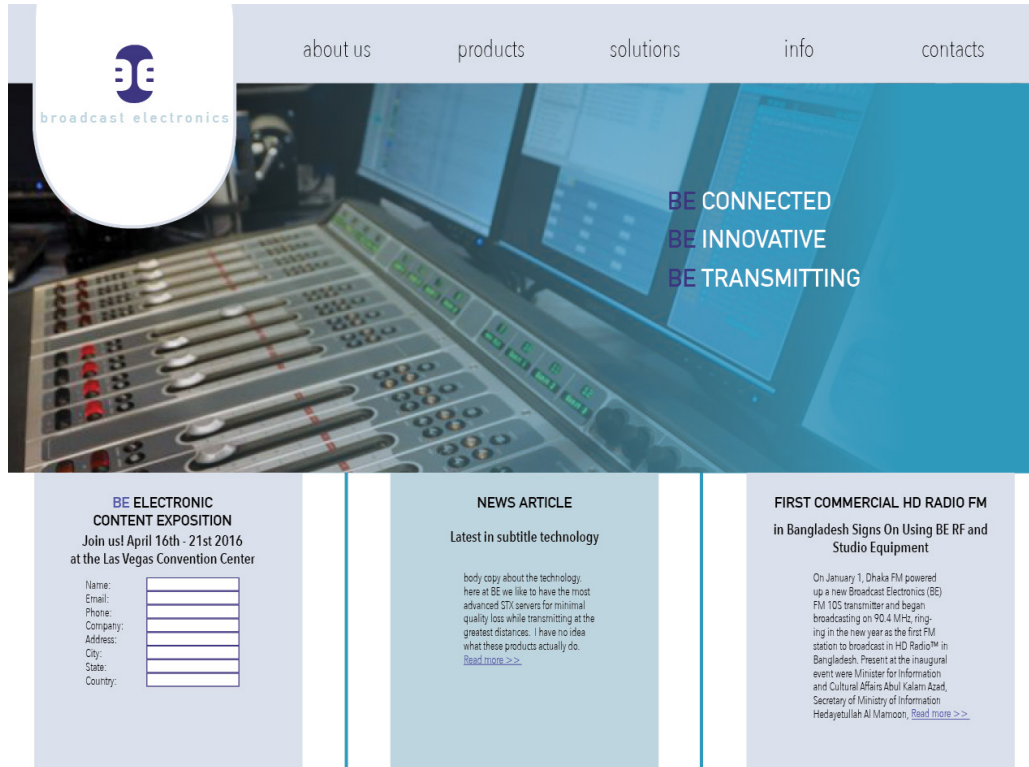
BE
broadcast electronics

about us products solutions info contacts

BE CONNECTED
BE INNOVATIVE
BE TRANSMITTING

BE ELECTRONIC CONTENT EXPOSITION
Join us! April 16th - 21st 2016 at the Las Vegas Convention Center

Name:
Email:
Phone:
Company:
Address:
City:
State:
Country:

NEWS ARTICLE

Latest in subtitle technology

body copy about the technology. here at BE we like to have the most advanced STX servers for minimal quality loss while transmitting at the greatest distances. I have no idea what these products actually do.
Read more >>

FIRST COMMERCIAL HD RADIO FM

in Bangladesh Signs On Using BE RF and Studio Equipment

On January 1, Dhaka FM powered up a new Broadcast Electronics (BE) FM 10S transmitter and began broadcasting on 90.4 MHz, ringing in the new year as the first FM station to broadcast in HD Radio™ in Bangladesh. Present at the inaugural event were Minister for Information and Cultural Affairs Abul Kalam Azad, Secretary of Ministry of Information Hedayetullah Al Mamoon, Read more >>